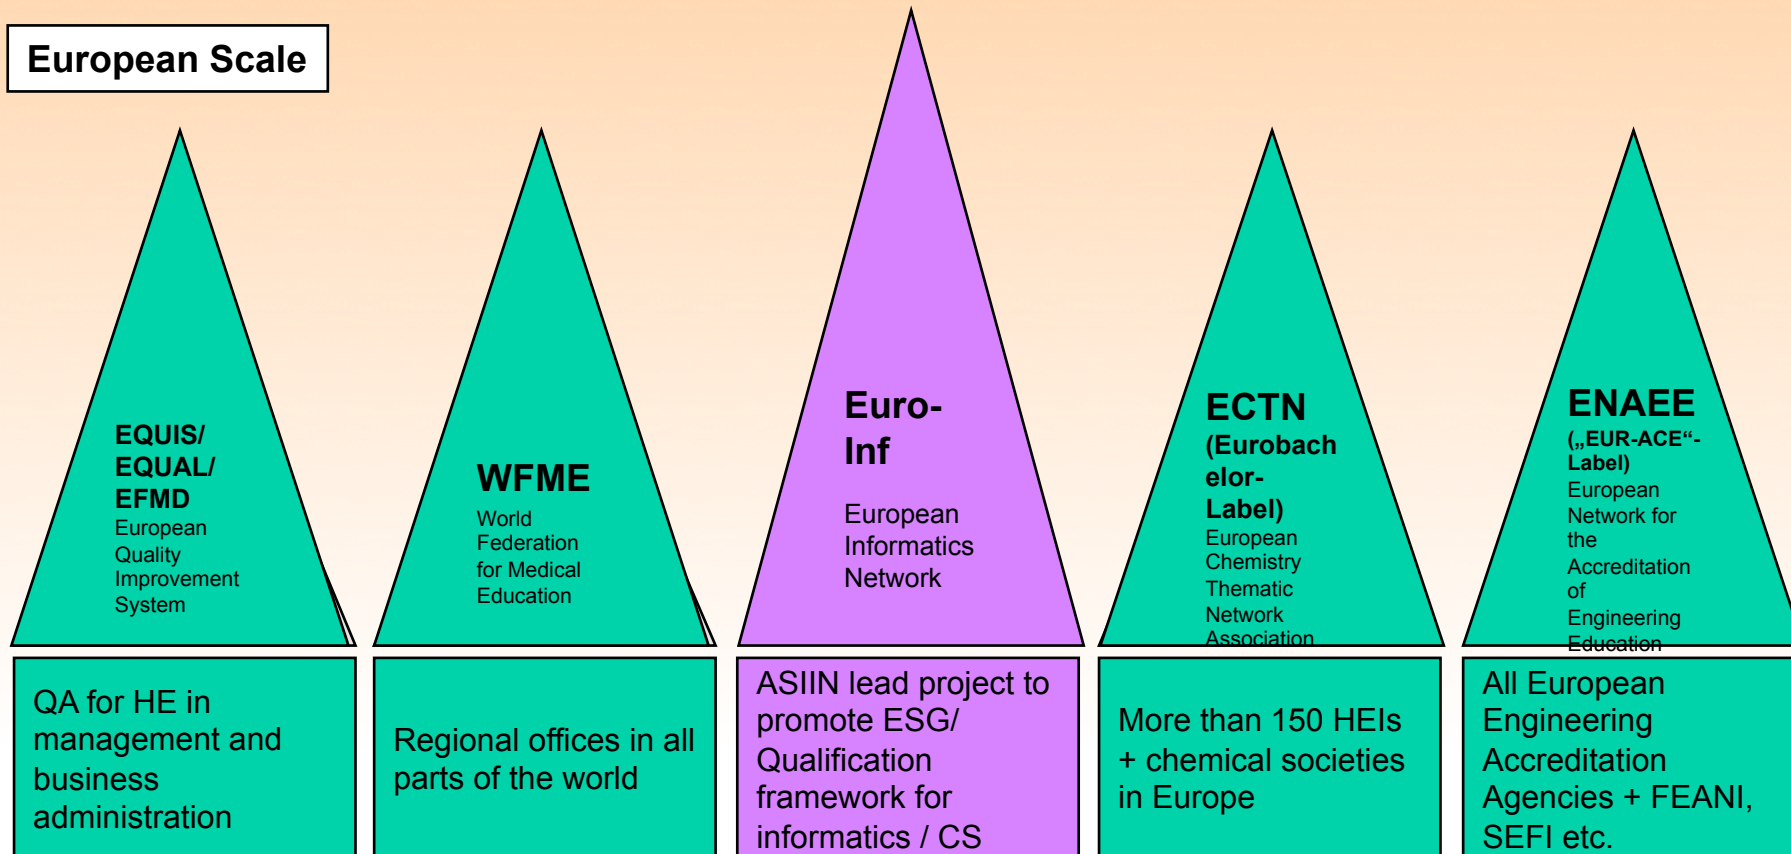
European Scale

EQUIS/ EQUAL/ EFMD
European Quality Improvement System

WFME
World Federation for Medical Education

Euro-Inf
European Informatics Network

ECTN (Eurobachelor-Label)
European Chemistry Thematic Network Association

ENAEE
(„EUR-ACE“-Label)
European Network for the Accreditation of Engineering Education

QA for HE in management and business administration

Regional offices in all parts of the world

ASIIN lead project to promote ESG/ Qualification framework for informatics / CS

More than 150 HEIs + chemical societies in Europe

All European Engineering Accreditation Agencies + FEANI, SEFI etc.